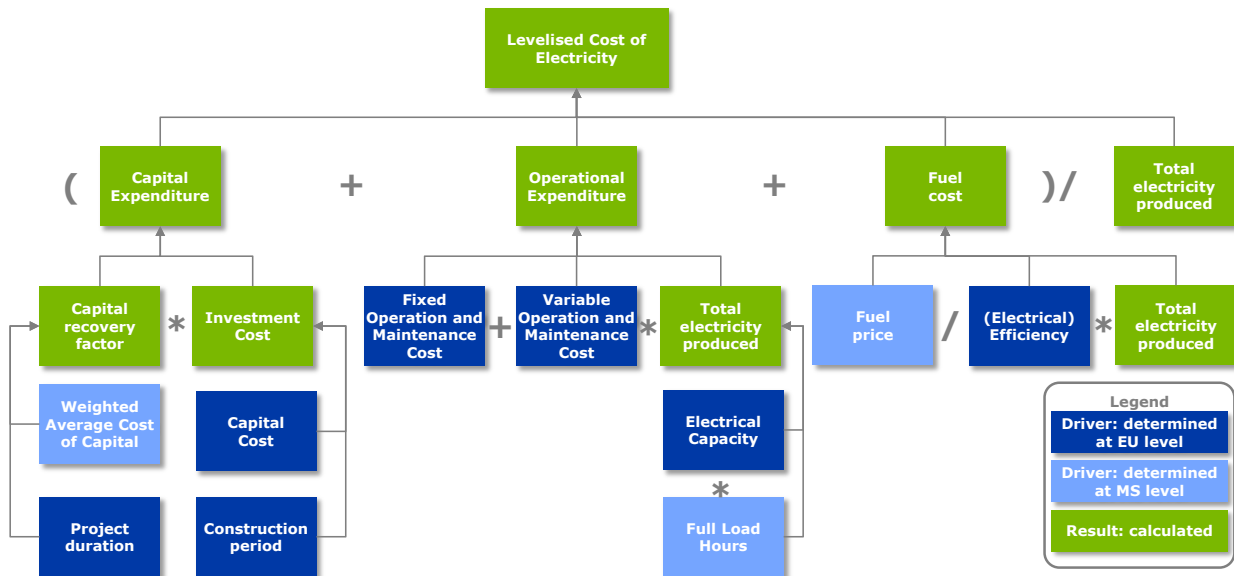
Levelised Cost of Electricity

( Capital Expenditure + Operational Expenditure + Fuel cost )/ Total electricity produced

Capital recovery factor * Investment Cost

Fixed Operation and Maintenance Cost + Variable Operation and Maintenance Cost * Total electricity produced

Fuel price / (Electrical) Efficiency * Total electricity produced

Weighted Average Cost of Capital

Capital Cost

Electrical Capacity

*

Project duration

Construction period

Full Load Hours

Legend
Driver: determined at EU level
Driver: determined at MS level
Result: calculated